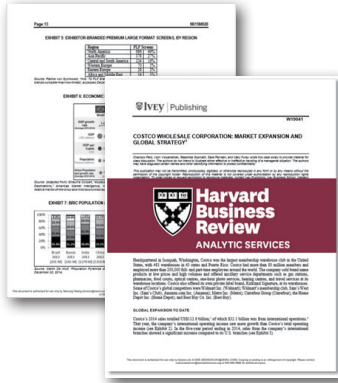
Page 13

EXHIBIT 5: EXHIBITOR-BRANDED PREMIUM LARGE FORMAT SCREENS, BY REGION

EXHIBIT 6: ECONOMIC

EXHIBIT 7: BRIC POPULATION

IVEY | Publishing

W15041

COSTCO WHOLESALE CORPORATION: MARKET EXPANSION AND GLOBAL STRATEGY

Harvard Business Review

ANALYTIC SERVICES

GLOBAL EXPANSION TO DATE